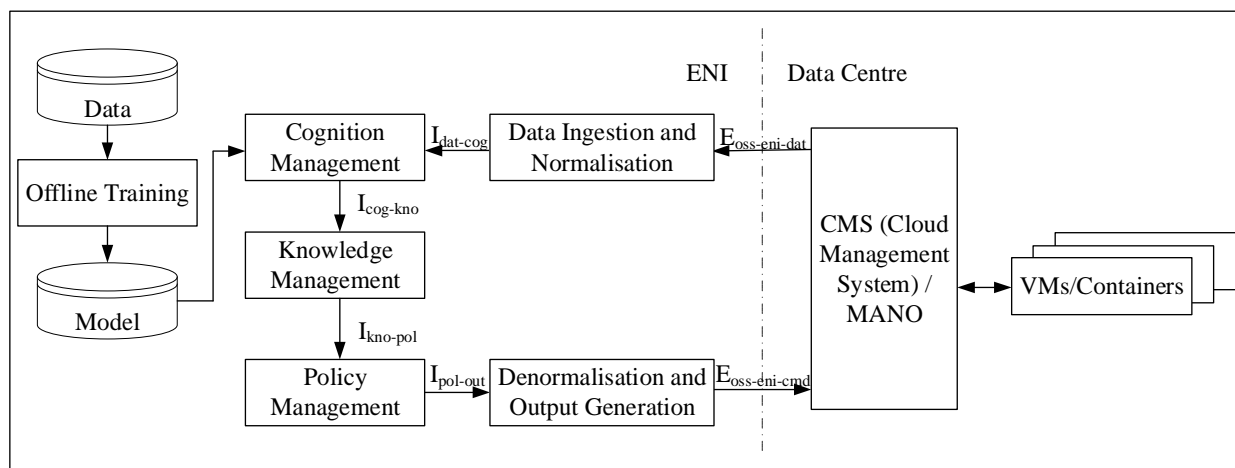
ENI

Data Centre

Data

Offline Training

Model

Cognition Management

$I_{dat-cog}$

Data Ingestion and Normalisation

$E_{oss-eni-dat}$

$I_{cog-kno}$

Knowledge Management

$I_{kno-pol}$

Policy Management

$I_{pol-out}$

Denormalisation and Output Generation

$E_{oss-eni-cmd}$

CMS (Cloud Management System) / MANO

VMs/Containers